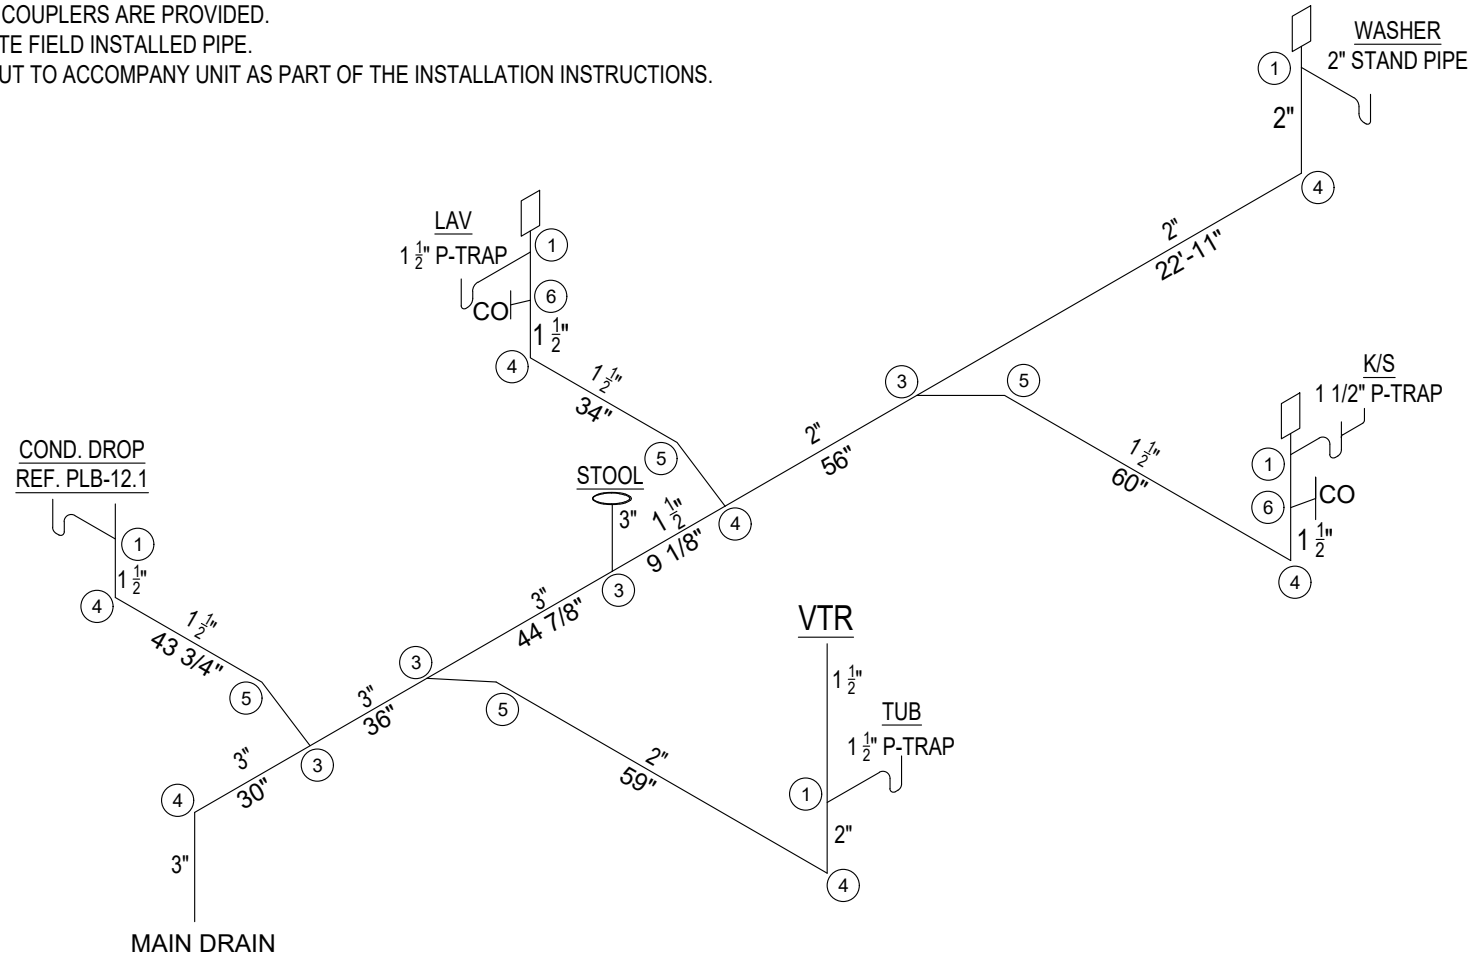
COUPLERS ARE PROVIDED.
TE FIELD INSTALLED PIPE.
UT TO ACCOMPANY UNIT AS PART OF THE INSTALLATION INSTRUCTIONS.

WASHER
2" STAND PIPE
1
2"
4
2"
22'-11"

LAV
$1\frac{1}{2}$" P-TRAP
1
CO
6
$1\frac{1}{2}$"
4
$1\frac{1}{2}$"
34"

3
5
K/S
1 1/2" P-TRAP
$1\frac{1}{2}$"
60"
1
6
CO
$1\frac{1}{2}$"
4

2"
56"

COND. DROP
REF. PLB-12.1
1
$1\frac{1}{2}$"
4
$1\frac{1}{2}$"
43 3/4"
5

STOOL
5
3"
$1\frac{1}{2}$"
9 1/8"
4
3
3"
44 7/8"
3
3"
36"
5
3
3"
30"
4
3"
MAIN DRAIN

VTR
$1\frac{1}{2}$"
TUB
$1\frac{1}{2}$" P-TRAP
2"
59"
1
2"
4